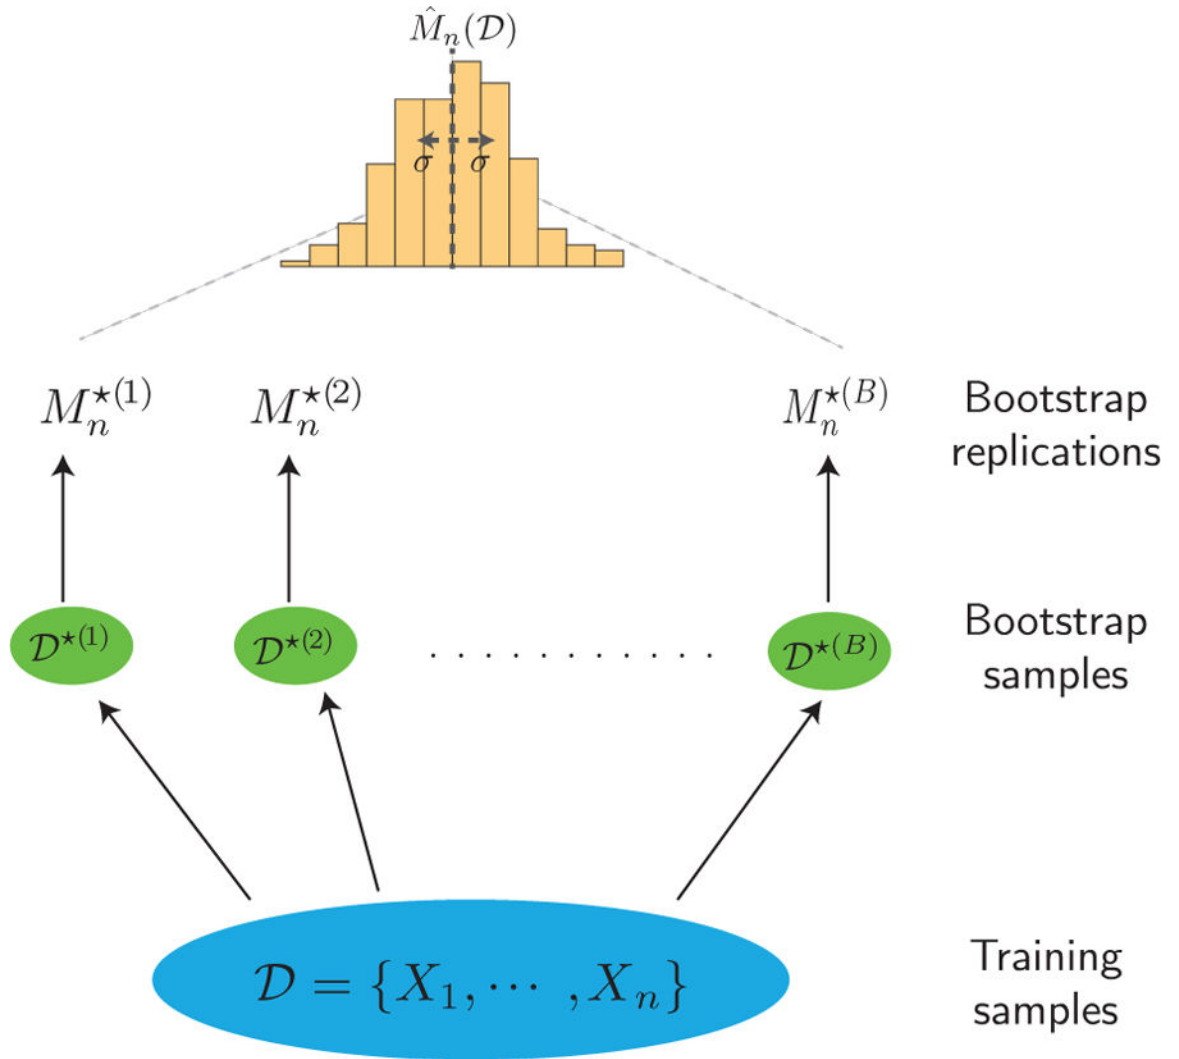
$\hat{M}_n(\mathcal{D})$

$\sigma$ $\sigma$

$M_n^{\star(1)}$ $M_n^{\star(2)}$ $M_n^{\star(B)}$ Bootstrap replications

$\mathcal{D}^{\star(1)}$ $\mathcal{D}^{\star(2)}$ ............ $\mathcal{D}^{\star(B)}$ Bootstrap samples

$\mathcal{D} = \{X_1, \cdots, X_n\}$ Training samples